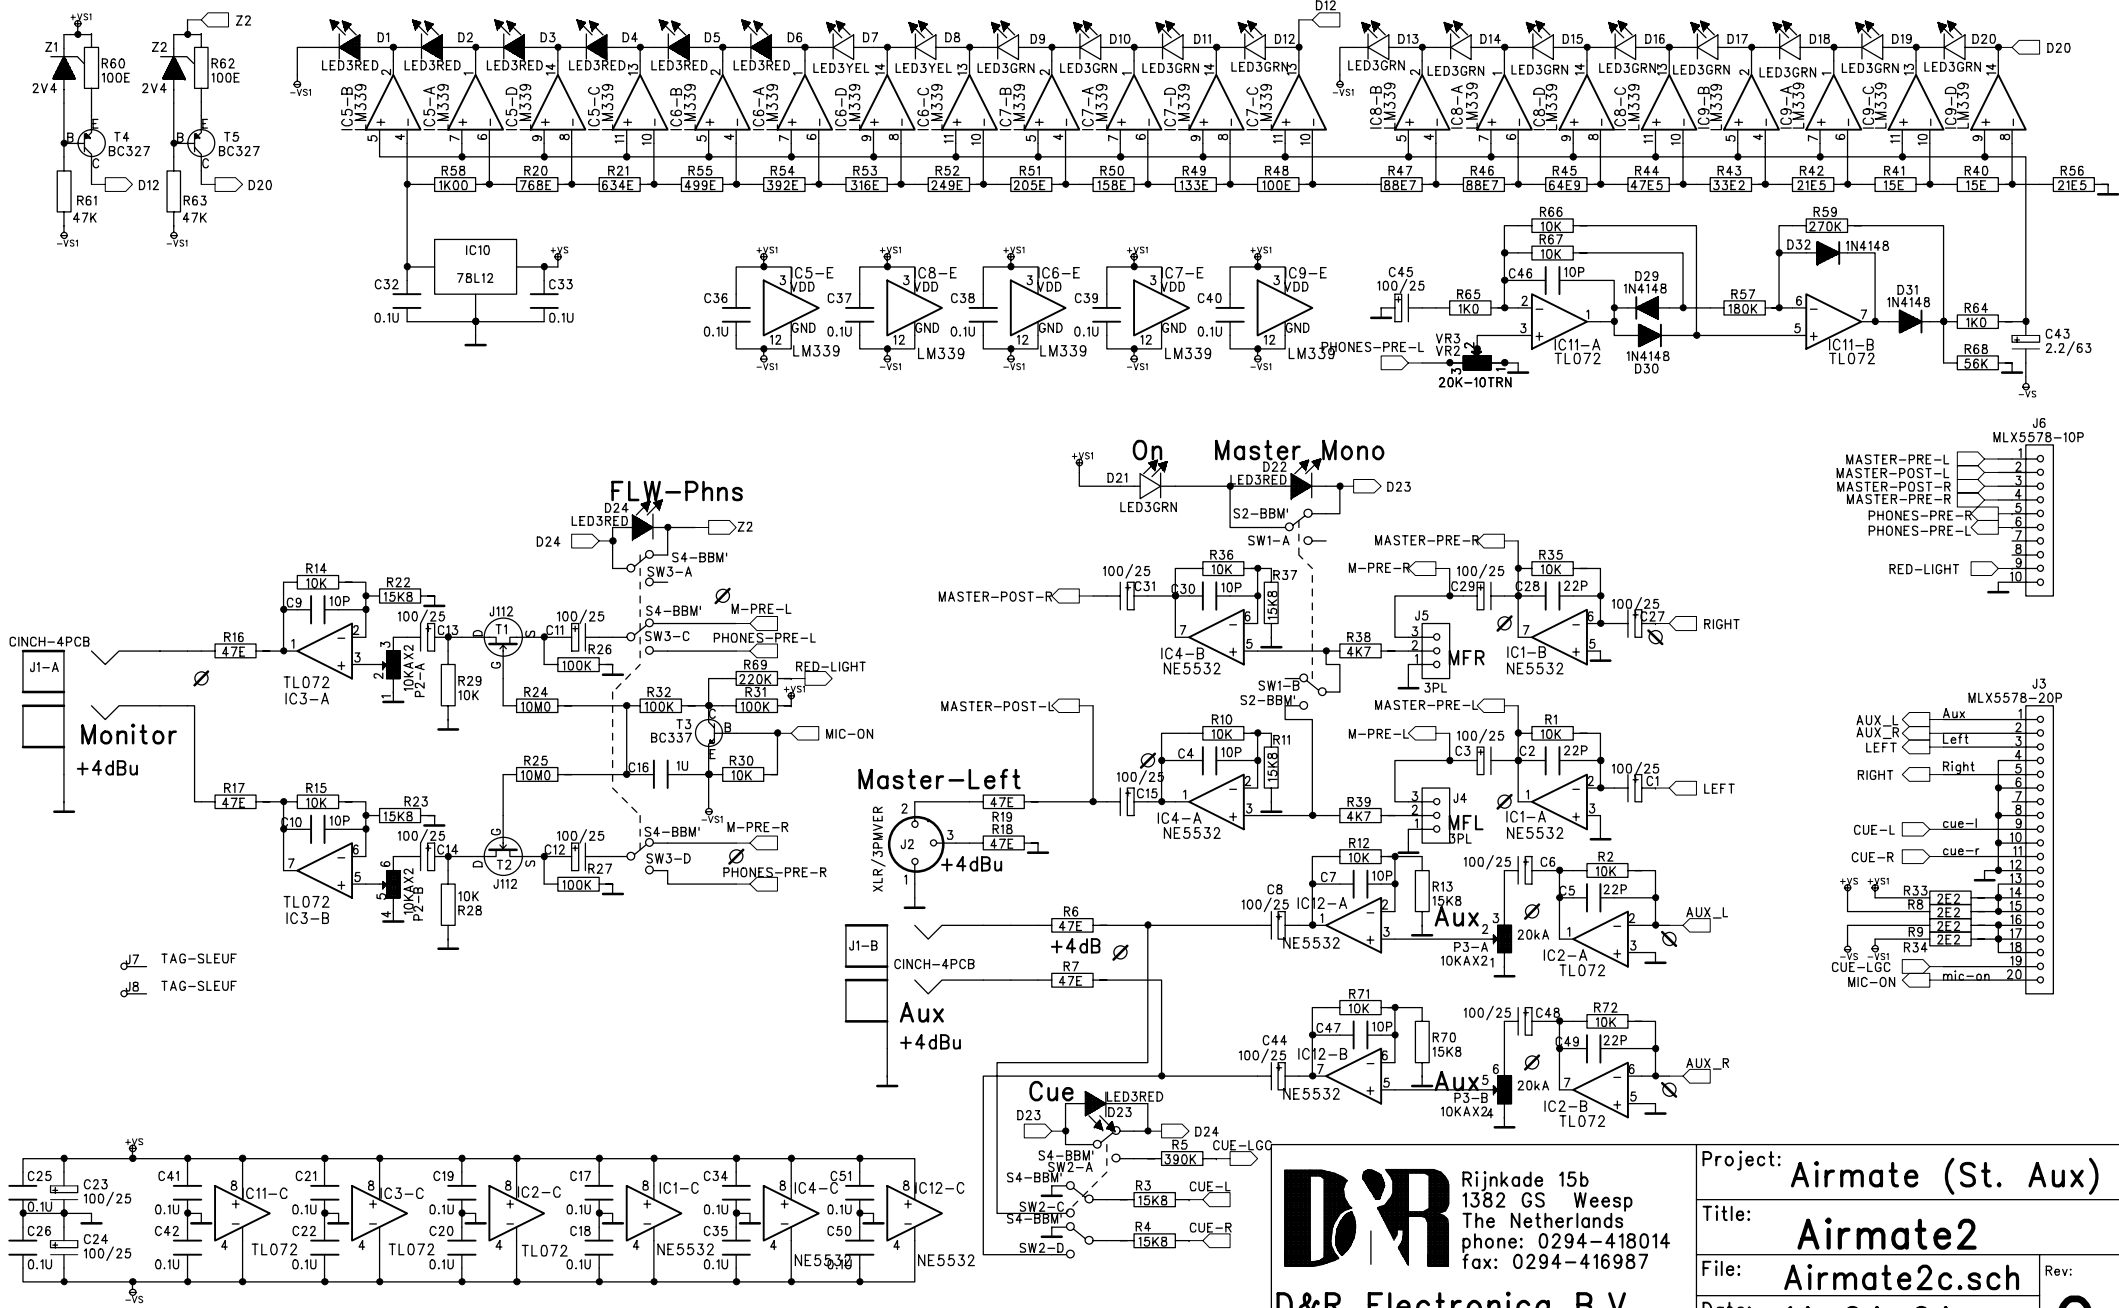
+VS1
Z1
2V4
R60
100E
B
E
T4
BC327
C
D12
R61
47K
-VS1

Z2
Z2
2V4
R62
100E
B
E
T5
BC327
C
D20
R63
47K
-VS1

-VS1
D1 LED3RED
D2 LED3RED
D3 LED3RED
D4 LED3RED
D5 LED3RED
D6 LED3RED
D7 LED3YEL
D8 LED3YEL
D9 LED3GRN
D10 LED3GRN
D11 LED3GRN
D12 LED3GRN
D12

IC5-B M339
IC5-A M339
IC5-D M339
IC5-C M339
IC6-B M339
IC6-A M339
IC6-D M339
IC6-C M339
IC7-B M339
IC7-A M339
IC7-D M339
IC7-C M339

-VS1
D13 LED3GRN
D14 LED3GRN
D15 LED3GRN
D16 LED3GRN
D17 LED3GRN
D18 LED3GRN
D19 LED3GRN
D20 LED3GRN
D20

IC8-B M339
IC8-A M339
IC8-D M339
IC8-C M339
IC9-B M339
IC9-A M339
IC9-C M339
IC9-D M339

R58 1K00
R20 768E
R21 634E
R55 499E
R54 392E
R53 316E
R52 249E
R51 205E
R50 158E
R49 133E
R48 100E
R47 88E7
R46 88E7
R45 64E9
R44 47E5
R43 33E2
R42 21E5
R41 15E
R40 15E
R56 21E5

IC10
78L12
+VS
C32
0.1U
C33
0.1U

C36 0.1U
C5-E VDD GND
LM339
C37 0.1U
C8-E VDD GND
LM339
C38 0.1U
C6-E VDD GND
LM339
C39 0.1U
C7-E VDD GND
LM339
C40 0.1U
C9-E VDD GND
LM339
+VS1
-VS1

R66 10K
R67 10K
C46 10P
C45 100/25
R65 1K0
IC11-A TL072
D29 1N4148
D30 1N4148
R57 180K
R59 270K
D32 1N4148
D31 1N4148
IC11-B TL072
R64 1K0
C43 2.2/63
R68 56K
-VS
PHONES-PRE-L
VR3 VR2
20K-10TRN

On
Master Mono
+VS1
D21
LED3GRN
D22
LED3RED
D23
S2-BBM'
SW1-A

FLW-Phns
D24
LED3RED
Z2
D24
S4-BBM'
SW3-A

J6
MLX5578-10P
MASTER-PRE-L 1
MASTER-POST-L 2
MASTER-POST-R 3
MASTER-PRE-R 4
PHONES-PRE-R 5
PHONES-PRE-L 6
7
8
RED-LIGHT 9
10

MASTER-PRE-R
R36 10K
R37 15K8
C31 100/25
C30 10P
MASTER-POST-R
IC4-B NE5532
M-PRE-R
C29 100/25
R35 10K
C28 22P
J5
MFR
3PL
R38 4K7
IC1-B NE5532
C27 100/25
RIGHT
SW1-B
S2-BBM'

CINCH-4PCB
J1-A
Monitor
+4dBu
R14 10K
C9 10P
R22 15K8
R16 47E
TL072 IC3-A
10KAX2 P2-A
C13 100/25
R29 10K
J112 T1
C11 100/25
R26 100K
S4-BBM'
M-PRE-L
SW3-C
PHONES-PRE-L
R69 220K
RED-LIGHT
R24 10M0
R32 100K
R31 100K
+VS1
T3 BC337
MIC-ON
R30 10K
R25 10M0
C16 1U
-VS1
R17 47E
R15 10K
C10 10P
R23 15K8
TL072 IC3-B
10KAX2 P2-B
C14 100/25
R28 10K
T2 J112
C12 100/25
R27 100K
S4-BBM'
M-PRE-R
SW3-D
PHONES-PRE-R

MASTER-POST-L
R10 10K
C4 10P
R11 15K8
M-PRE-L
MASTER-PRE-L
R1 10K
C3 100/25
C2 22P
Master-Left
XLR/3PMVER
J2
+4dBu
R19 47E
R18 47E
C15 100/25
IC4-A NE5532
R39 4K7
J4
MFL
3PL
IC1-A NE5532
C1 100/25
LEFT

J3
MLX5578-20P
AUX_L Aux 1
AUX_R 2
LEFT Left 3
4
RIGHT Right 5
6
7
8
CUE-L cue-l 9
10
CUE-R cue-r 11
12
13
+VS +VS1
R33 2E2 14
R8 2E2 15
2E2 16
R9 2E2 17
-VS R34 2E2 18
CUE-LGC 19
MIC-ON mic-on 20

J1-B
CINCH-4PCB
Aux
+4dBu
R6 47E
+4dB
R7 47E
C8 100/25
R12 10K
C7 10P
IC12-A NE5532
R13 15K8
Aux
C6 100/25
R2 10K
C5 22P
P3-A 10KAX21
20kA
IC2-A TL072
AUX_L
C44 100/25
R71 10K
C47 10P
IC12-B NE5532
R70 15K8
Aux
C48 100/25
R72 10K
C49 22P
P3-B 10KAX24
20kA
IC2-B TL072
AUX_R

J7 TAG-SLEUF
J8 TAG-SLEUF

Cue
D23
LED3RED
D23
D24
S4-BBM'
SW2-A
R5 390K
CUE-LGC
S4-BBM'
R3 15K8
CUE-L
SW2-C
S4-BBM'
R4 15K8
CUE-R
SW2-D

+VS
C25 0.1U
C23 100/25
C26 0.1U
C24 100/25
-VS
C41 0.1U
C42 0.1U
IC11-C TL072
C21 0.1U
C22 0.1U
IC3-C TL072
C19 0.1U
C20 0.1U
IC2-C TL072
C17 0.1U
C18 0.1U
IC1-C NE5532
C34 0.1U
C35 0.1U
IC4-C NE5532
C51 0.1U
C50 0.1U
IC12-C NE5532

D&R
Rijnkade 15b
1382 GS Weesp
The Netherlands
phone: 0294-418014
fax: 0294-416987
D&R Electronica B.V.
Project: Airmate (St. Aux)
Title: Airmate2
File: Airmate2c.sch
Rev:
Date: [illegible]